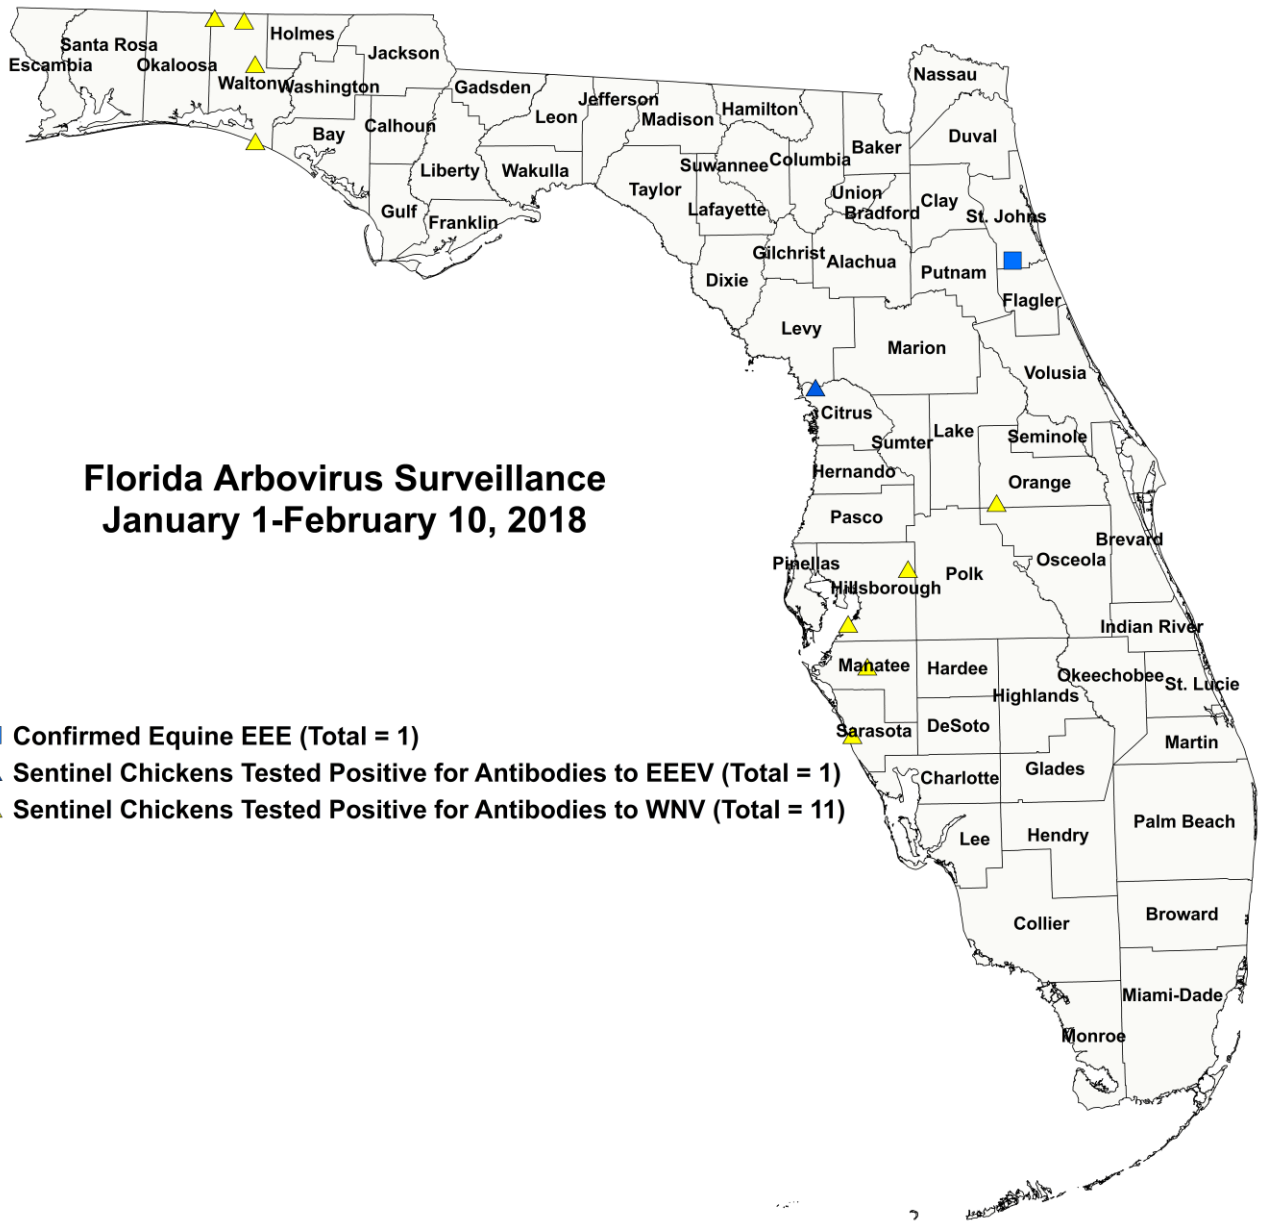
Florida Arbovirus Surveillance
January 1-February 10, 2018

Confirmed Equine EEE (Total = 1)
Sentinel Chickens Tested Positive for Antibodies to EEEV (Total = 1)
Sentinel Chickens Tested Positive for Antibodies to WNV (Total = 11)

Santa Rosa
Escambia
Okaloosa
Holmes
Jackson
Walton
Washington
Gadsden
Jefferson
Hamilton
Nassau
Bay
Calhoun
Leon
Madison
Duval
Baker
Liberty
Wakulla
Suwannee
Columbia
Taylor
Union
Clay
Gulf
Franklin
Lafayette
Bradford
St. Johns
Gilchrist
Alachua
Putnam
Dixie
Flagler
Levy
Marion
Volusia
Citrus
Lake
Sumter
Seminole
Hernando
Orange
Pasco
Brevard
Pinellas
Osceola
Polk
Hillsborough
Indian River
Manatee
Hardee
Okeechobee
St. Lucie
Highlands
Sarasota
DeSoto
Martin
Charlotte
Glades
Palm Beach
Lee
Hendry
Collier
Broward
Miami-Dade
Monroe